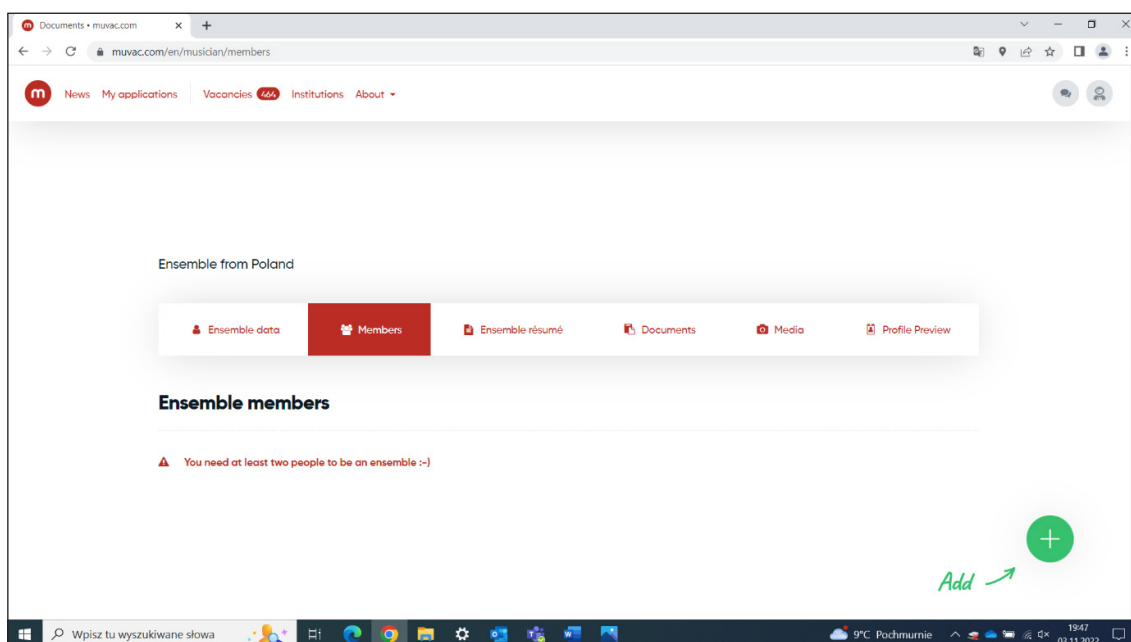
Documents • muvac.com

muvac.com/en/musician/members

m News My applications Vacancies 464 Institutions About

Ensemble from Poland

Ensemble data | Members | Ensemble résumé | Documents | Media | Profile Preview

Ensemble members

You need at least two people to be an ensemble :-)

+

Add

Wpisz tu wyszukiwane słowa

9°C Pochmurnie

19:47
03.11.2022